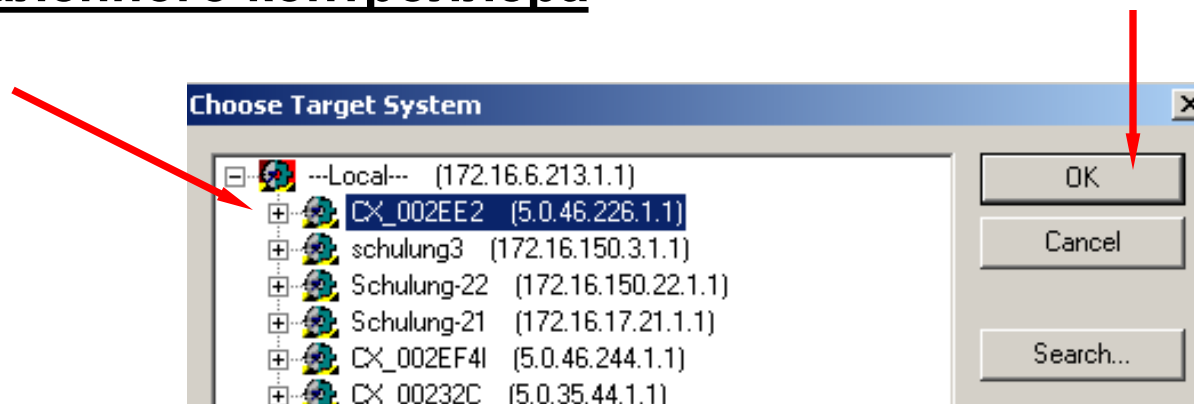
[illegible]

Choose Target System

---Local--- (172.16.6.213.1.1)
CX_002EE2 (5.0.46.226.1.1)
schulung3 (172.16.150.3.1.1)
Schulung-22 (172.16.150.22.1.1)
Schulung-21 (172.16.17.21.1.1)
CX_002EF4I (5.0.46.244.1.1)
CX_00232C (5.0.35.44.1.1)

OK
Cancel
Search...